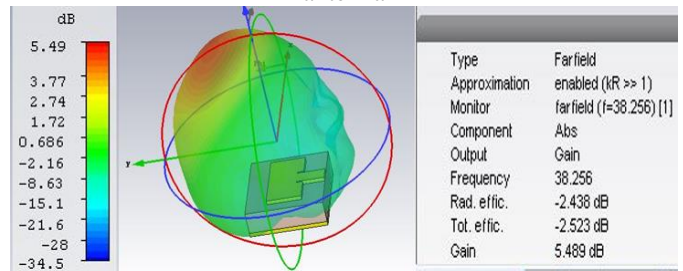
dB
5.49
3.77
2.74
1.72
0.686
-2.16
-8.63
-15.1
-21.6
-28
-34.5

y

| Type | Farfield |
|---|---|
| Approximation | enabled (kR >> 1) |
| Monitor | farfield (f=38.256) [1] |
| Component | Abs |
| Output | Gain |
| Frequency | 38.256 |
| Rad. effic. | -2.438 dB |
| Tot. effic. | -2.523 dB |
| Gain | 5.489 dB |